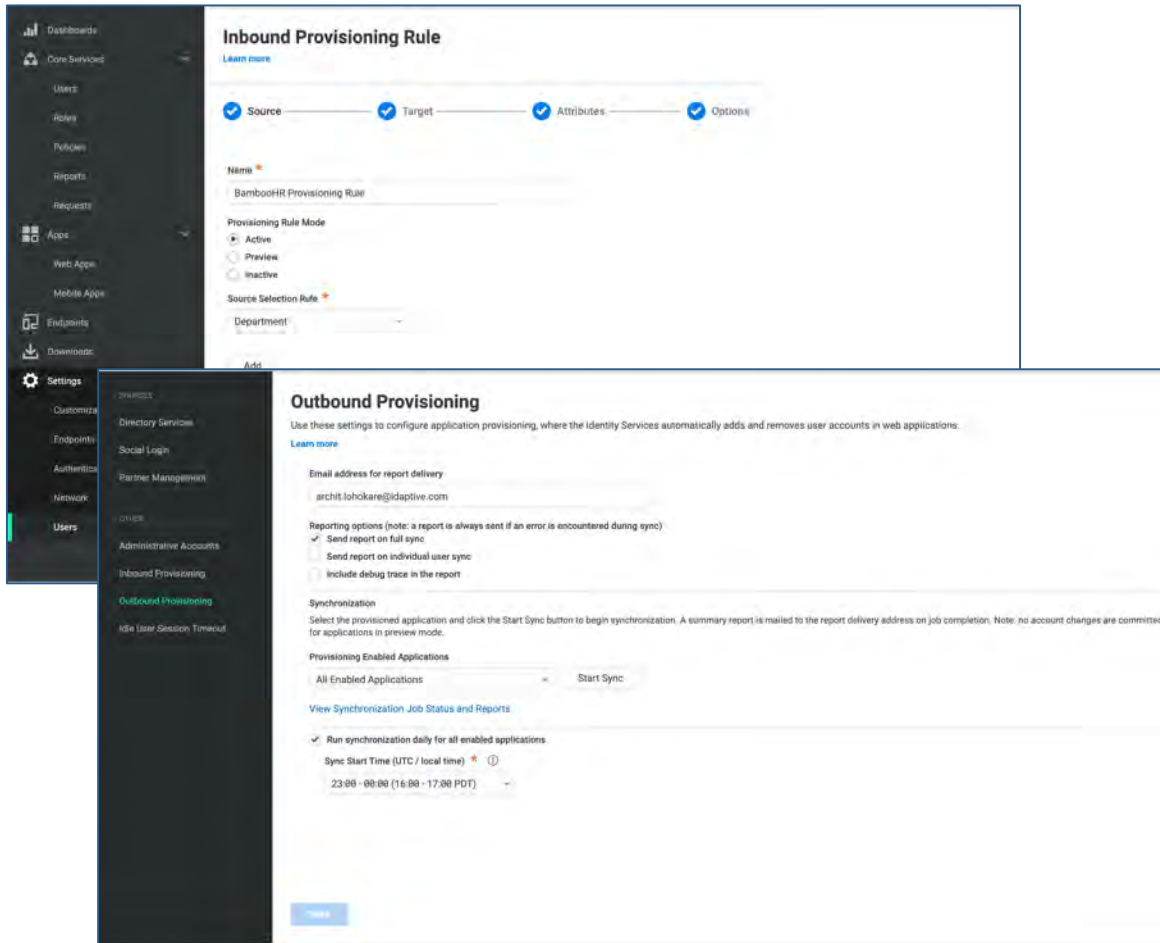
Dashboards
Core Services
Users
Roles
Policies
Reports
Requests
Apps
Web Apps
Mobile Apps
Endpoints
Downloads
Settings
Customiza
Endpoints
Authentica
Network
Users

Inbound Provisioning Rule
Learn more

Source
Target
Attributes
Options

Name *
BambooHR Provisioning Rule

Provisioning Rule Mode
Active
Preview
Inactive

Source Selection Rule *
Department

Add

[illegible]
Directory Services
Social Login
Partner Management
OTHER
Administrative Accounts
Inbound Provisioning
Outbound Provisioning
Idle User Session Timeout

Outbound Provisioning
Use these settings to configure application provisioning, where the Identity Services automatically adds and removes user accounts in web applications.
Learn more

Email address for report delivery
archit.lohokare@idaptive.com

Reporting options (note: a report is always sent if an error is encountered during sync)
Send report on full sync
Send report on individual user sync
Include debug trace in the report

Synchronization
Select the provisioned application and click the Start Sync button to begin synchronization. A summary report is mailed to the report delivery address on job completion. Note: no account changes are committed for applications in preview mode.

Provisioning Enabled Applications
All Enabled Applications
Start Sync

View Synchronization Job Status and Reports

Run synchronization daily for all enabled applications
Sync Start Time (UTC / local time) *
23:00 - 00:00 (16:00 - 17:00 PDT)

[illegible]